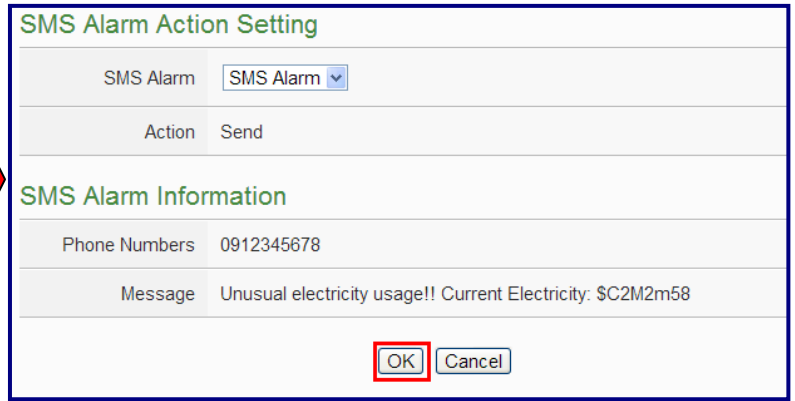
SMS Alarm Action Setting

| | |
|---|---|
| SMS Alarm | SMS Alarm |
| Action | Send |

SMS Alarm Information

| | |
|---|---|
| Phone Numbers | 0912345678 |
| Message | Unusual electricity usage!! Current Electricity: $C2M2m58 |

OK Cancel